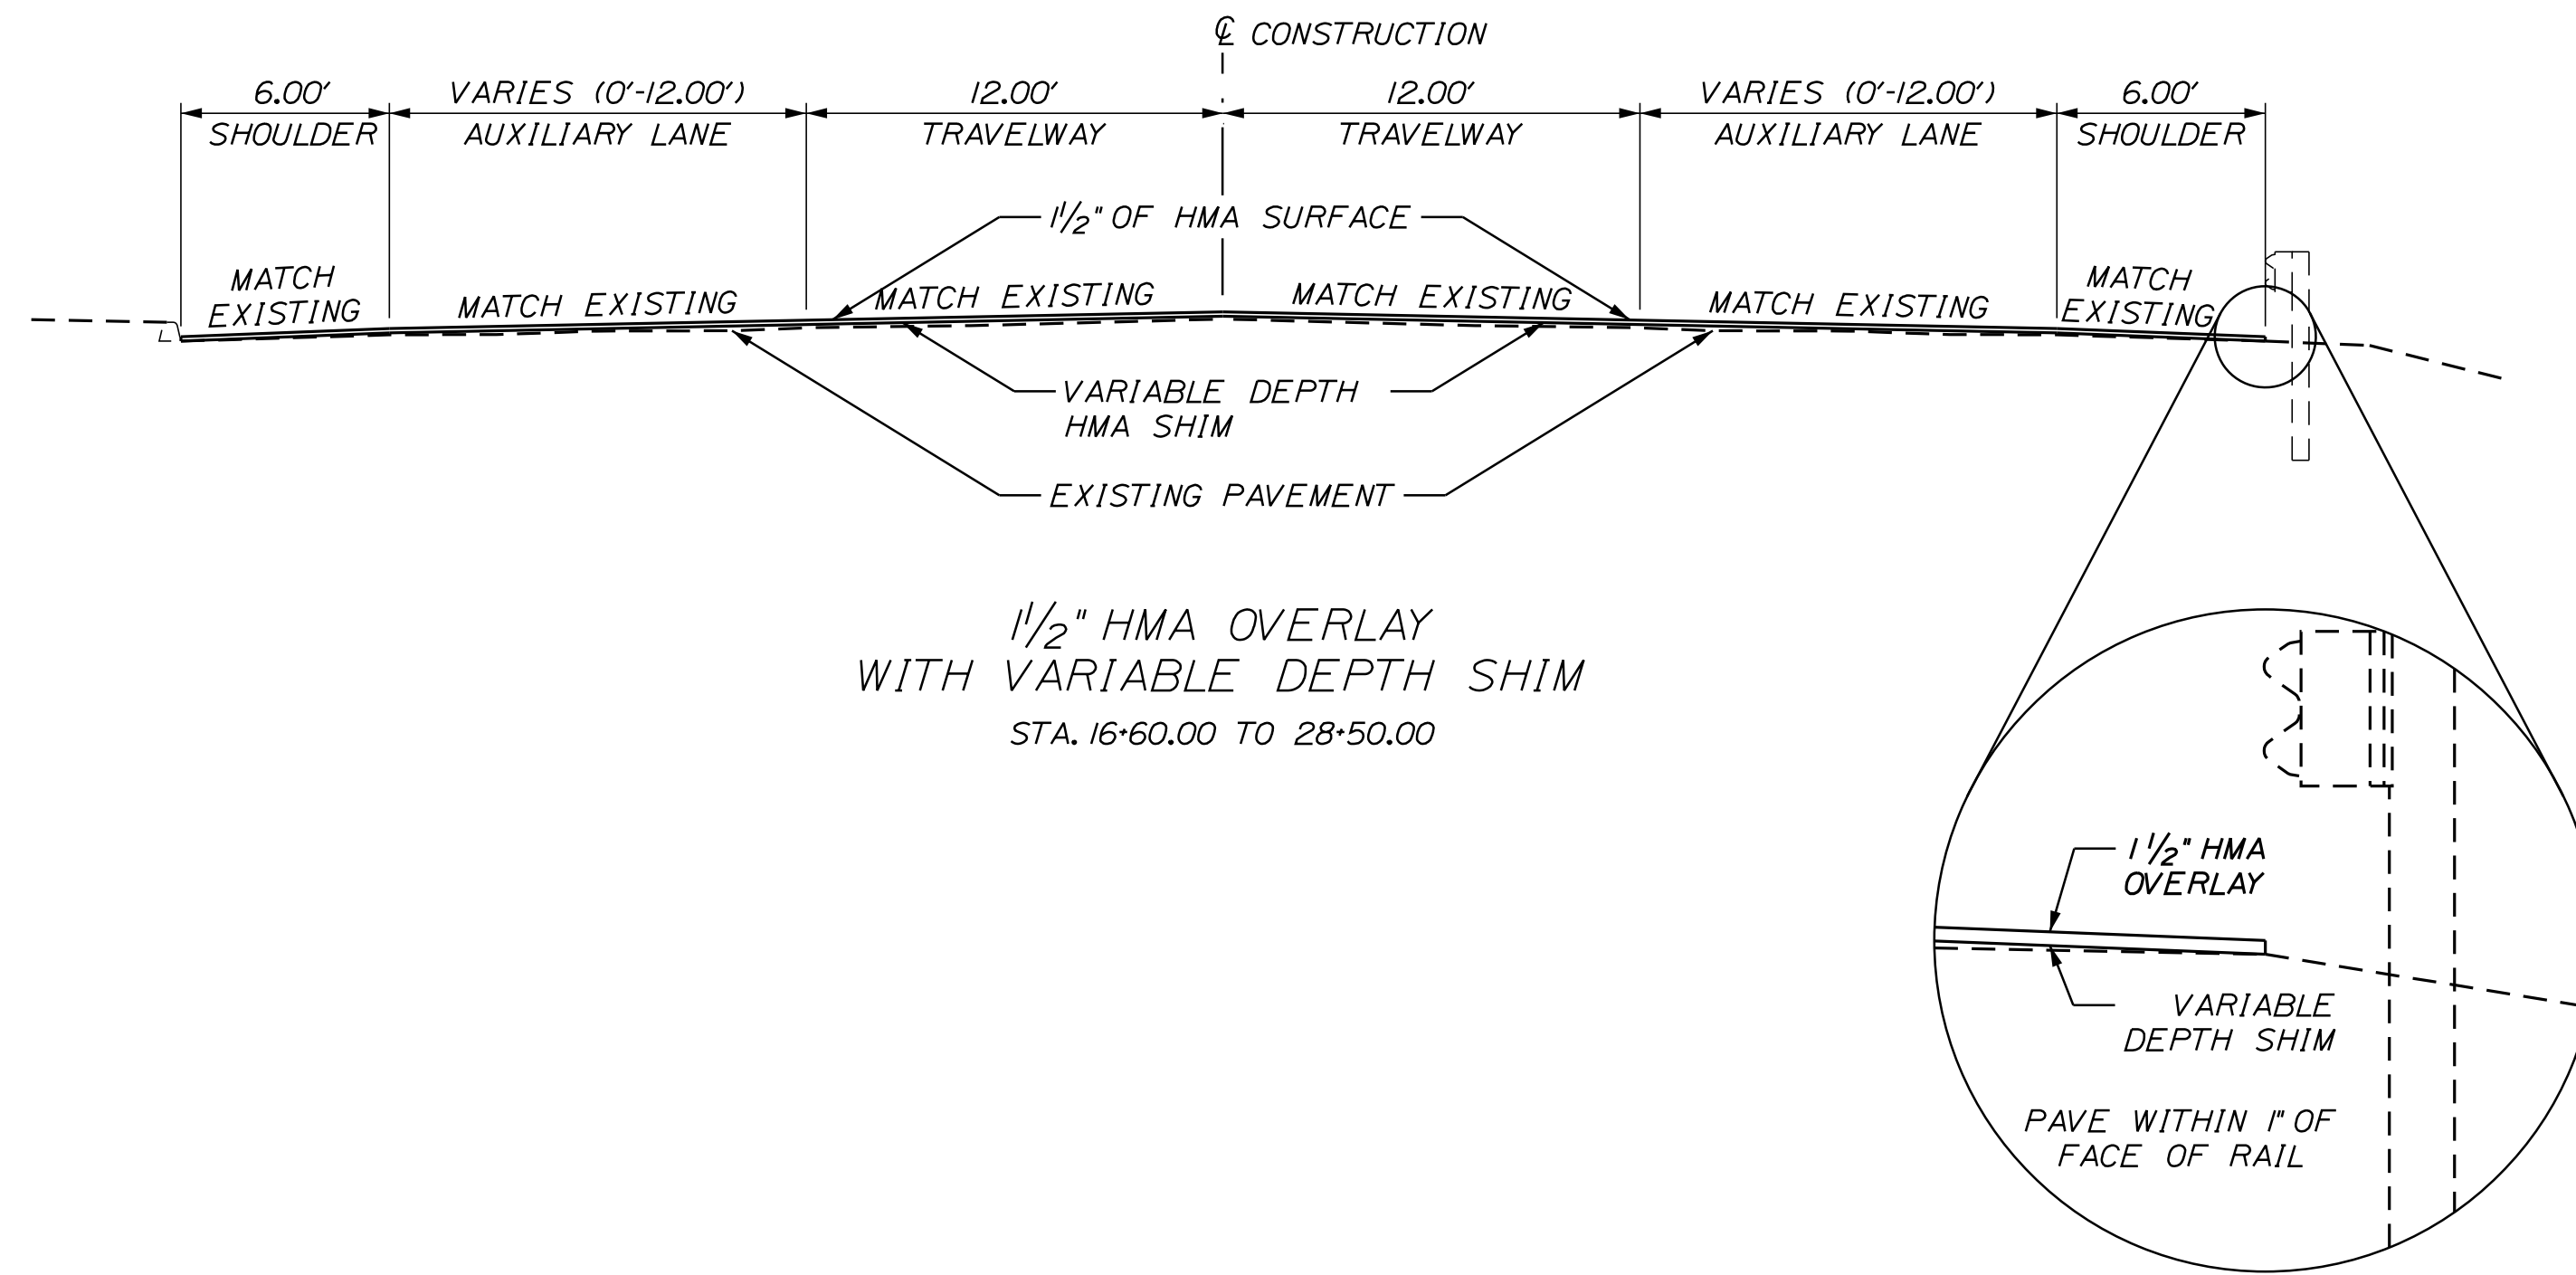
℄ CONSTRUCTION

6.00′
SHOULDER

VARIES (0′-12.00′)
AUXILIARY LANE

12.00′
TRAVELWAY

12.00′
TRAVELWAY

VARIES (0′-12.00′)
AUXILIARY LANE

6.00′
SHOULDER

$1\frac{1}{2}$" OF HMA SURFACE

MATCH EXISTING

MATCH EXISTING

MATCH EXISTING

MATCH EXISTING

MATCH EXISTING

MATCH EXISTING

VARIABLE DEPTH HMA SHIM

EXISTING PAVEMENT

$1\frac{1}{2}$" HMA OVERLAY
WITH VARIABLE DEPTH SHIM

STA. 16+60.00 TO 28+50.00

$1\frac{1}{2}$" HMA OVERLAY

VARIABLE DEPTH SHIM

PAVE WITHIN 1" OF FACE OF RAIL